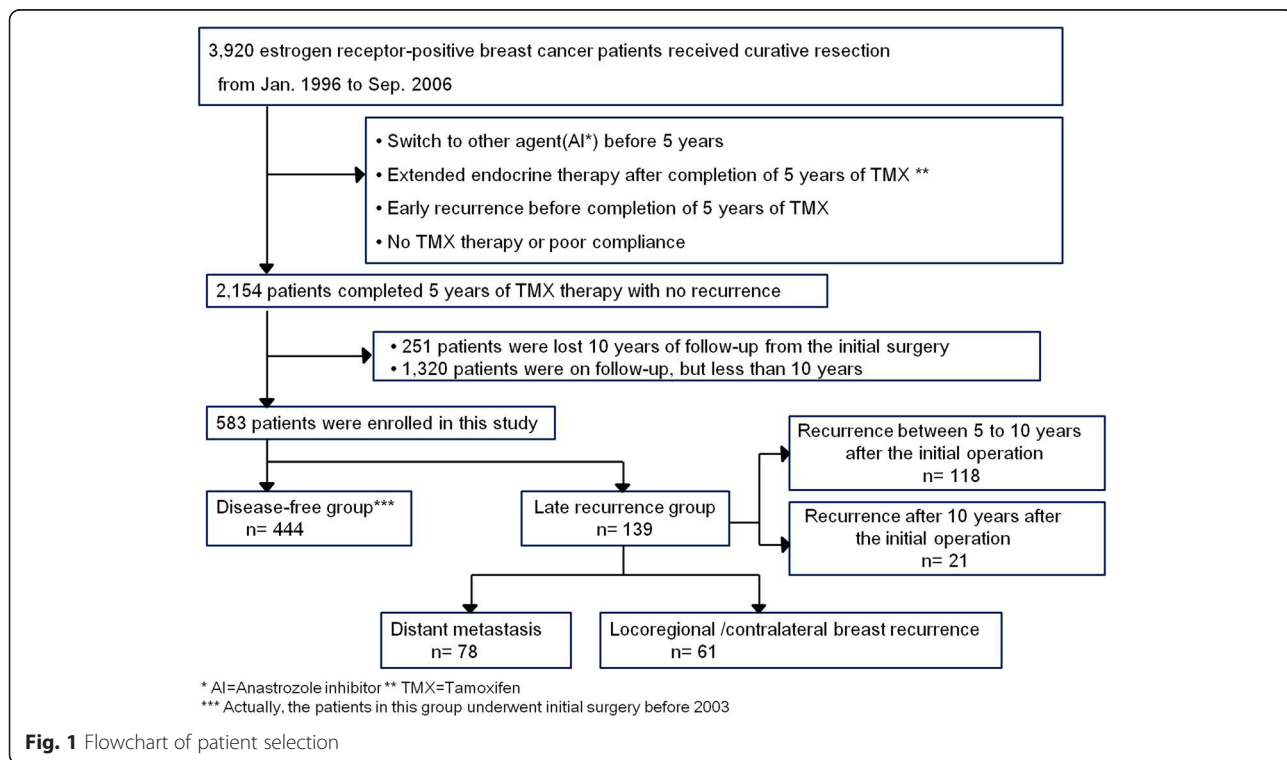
3,920 estrogen receptor-positive breast cancer patients received curative resection from Jan. 1996 to Sep. 2006

• Switch to other agent(AI*) before 5 years
• Extended endocrine therapy after completion of 5 years of TMX **
• Early recurrence before completion of 5 years of TMX
• No TMX therapy or poor compliance

2,154 patients completed 5 years of TMX therapy with no recurrence

• 251 patients were lost 10 years of follow-up from the initial surgery
• 1,320 patients were on follow-up, but less than 10 years

583 patients were enrolled in this study

Disease-free group***
n= 444

Late recurrence group
n= 139

Recurrence between 5 to 10 years after the initial operation
n= 118

Recurrence after 10 years after the initial operation
n= 21

Distant metastasis
n= 78

Locoregional /contralateral breast recurrence
n= 61

* AI=Anastrozole inhibitor ** TMX=Tamoxifen
*** Actually, the patients in this group underwent initial surgery before 2003

Fig. 1 Flowchart of patient selection